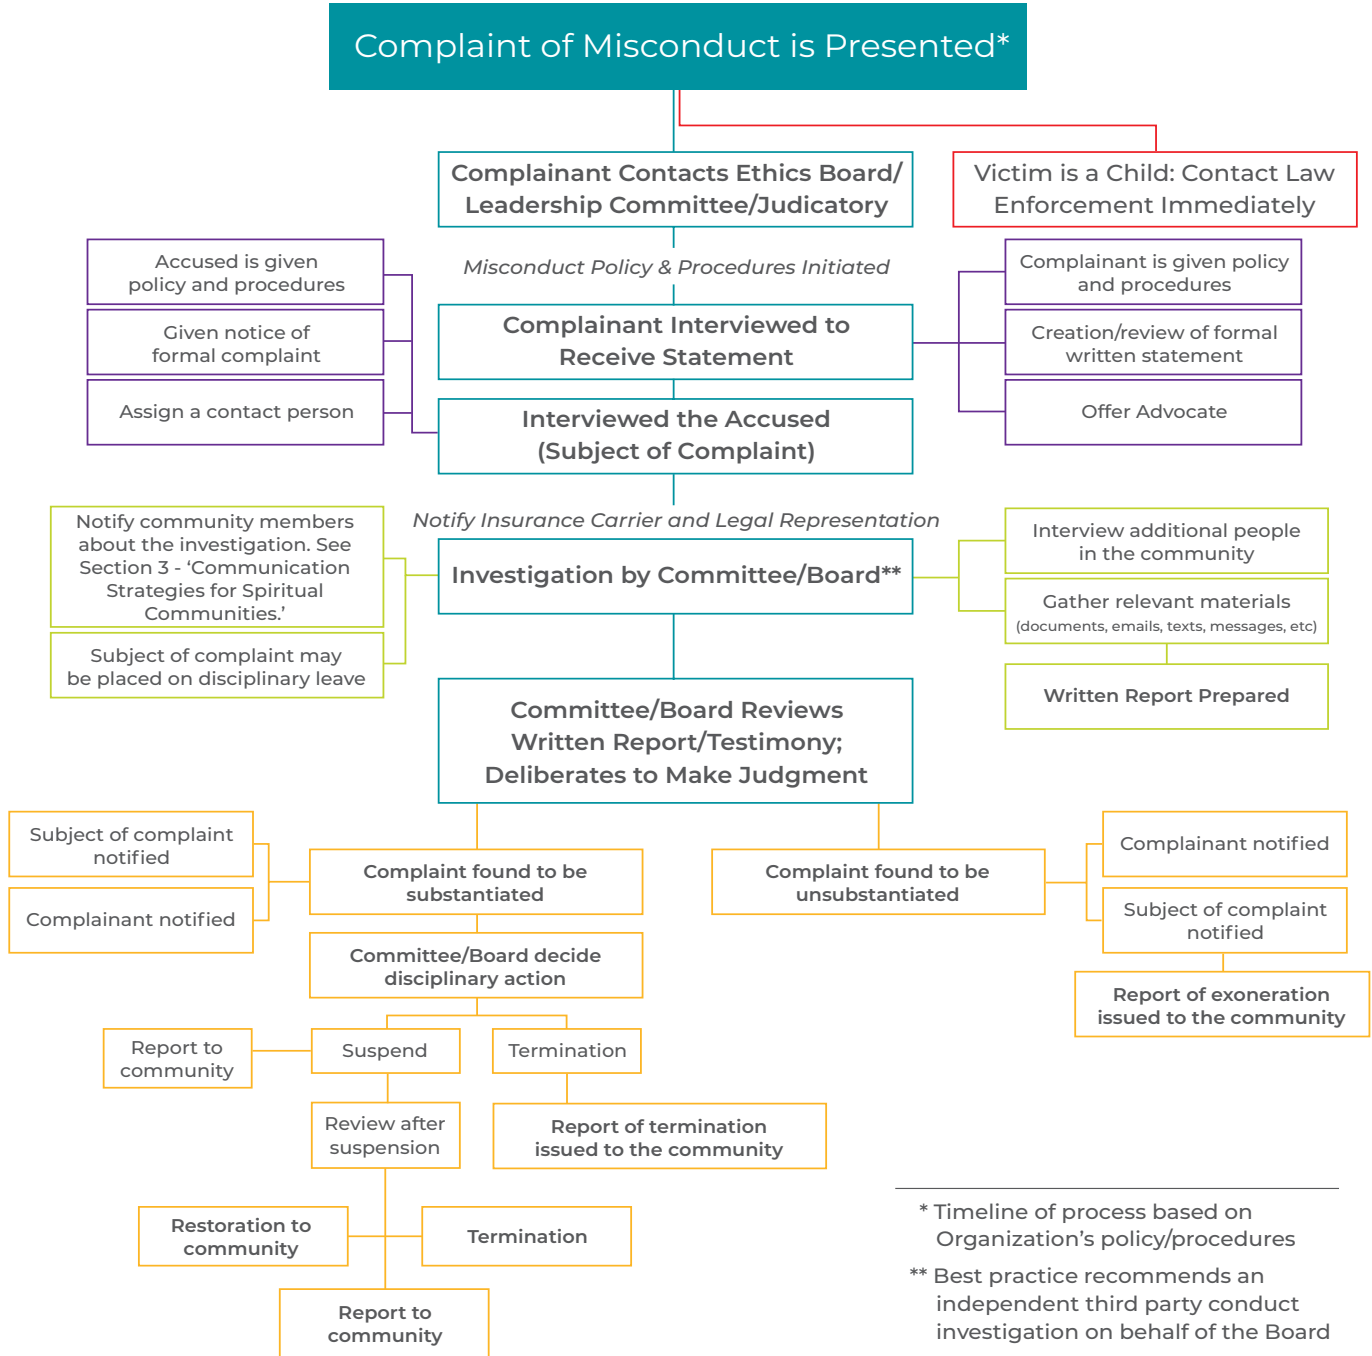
Complaint of Misconduct is Presented*

Complainant Contacts Ethics Board/ Leadership Committee/Judicatory

Victim is a Child: Contact Law Enforcement Immediately

Misconduct Policy & Procedures Initiated

Accused is given policy and procedures

Given notice of formal complaint

Assign a contact person

Complainant Interviewed to Receive Statement

Interviewed the Accused (Subject of Complaint)

Complainant is given policy and procedures

Creation/review of formal written statement

Offer Advocate

Notify Insurance Carrier and Legal Representation

Notify community members about the investigation. See Section 3 - 'Communication Strategies for Spiritual Communities.'

Subject of complaint may be placed on disciplinary leave

Investigation by Committee/Board**

Interview additional people in the community

Gather relevant materials (documents, emails, texts, messages, etc)

Written Report Prepared

Committee/Board Reviews Written Report/Testimony; Deliberates to Make Judgment

Subject of complaint notified

Complainant notified

Complaint found to be substantiated

Committee/Board decide disciplinary action

Complaint found to be unsubstantiated

Complainant notified

Subject of complaint notified

Report of exoneration issued to the community

Report to community

Suspend

Termination

Review after suspension

Report of termination issued to the community

Restoration to community

Termination

Report to community

* Timeline of process based on Organization's policy/procedures

** Best practice recommends an independent third party conduct investigation on behalf of the Board